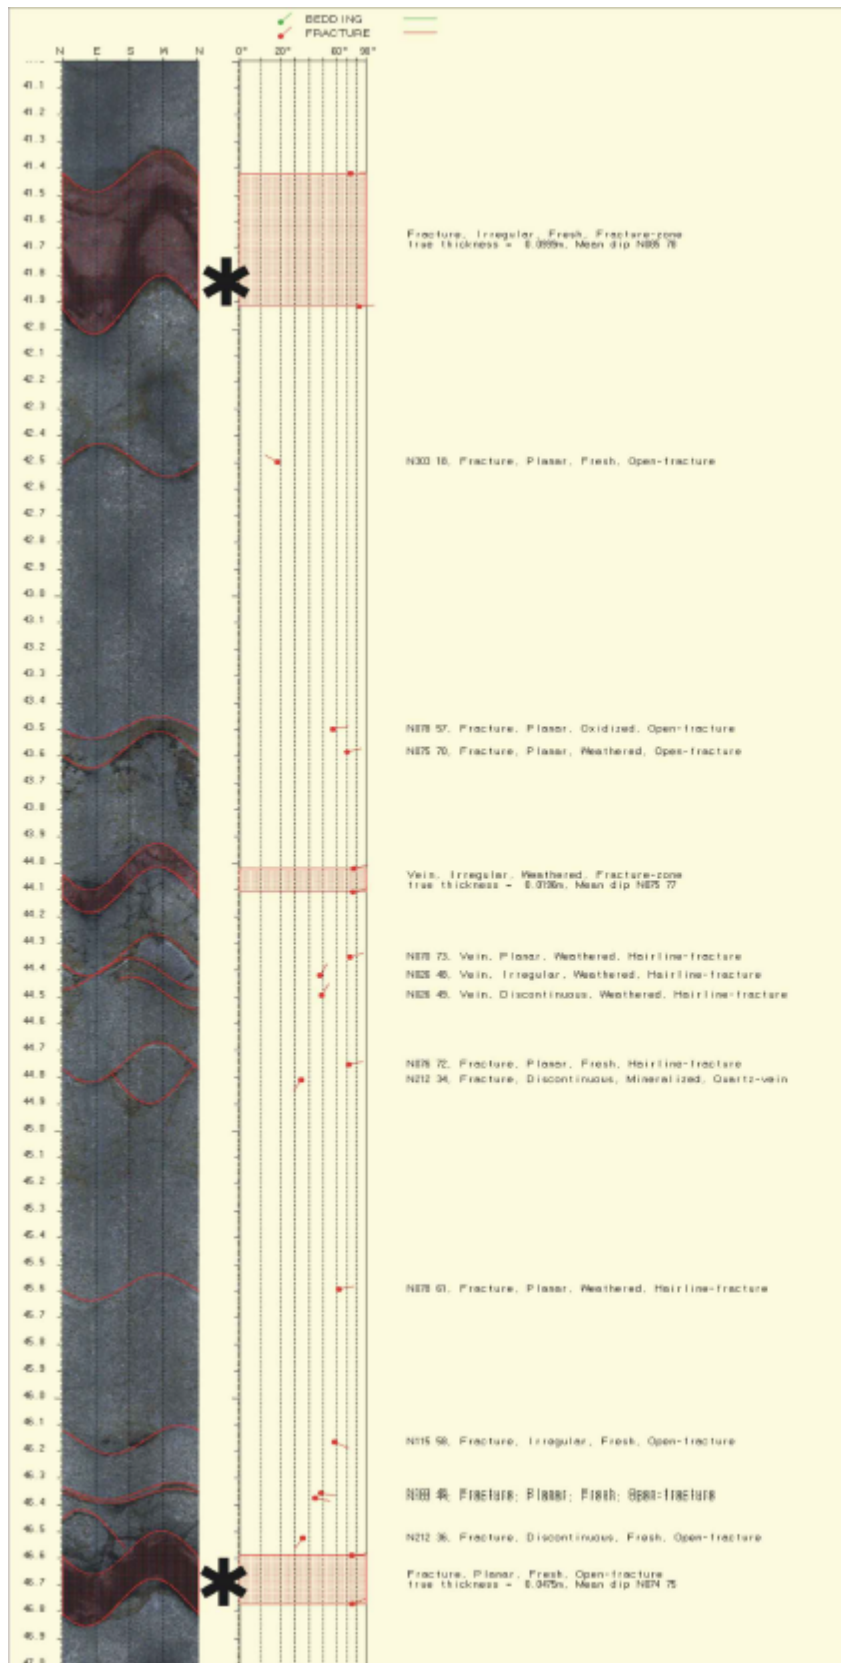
BEDDING
FRACTURE

N E S W N
0° 20° 60° 90°

41.1
41.2
41.3
41.4
41.5
41.6
41.7
41.8
41.9
42.0
42.1
42.2
42.3
42.4
42.5
42.6
42.7
42.8
42.9
43.0
43.1
43.2
43.3
43.4
43.5
43.6
43.7
43.8
43.9
44.0
44.1
44.2
44.3
44.4
44.5
44.6
44.7
44.8
44.9
45.0
45.1
45.2
45.3
45.4
45.5
45.6
45.7
45.8
45.9
46.0
46.1
46.2
46.3
46.4
46.5
46.6
46.7
46.8
46.9

Fracture, Irregular, Fresh, Fracture-zone
true thickness = 0.0899m, Mean dip N085 78

N300 18, Fracture, Planar, Fresh, Open-fracture

N078 57, Fracture, Planar, Oxidized, Open-fracture
N075 70, Fracture, Planar, Weathered, Open-fracture

Vein, Irregular, Weathered, Fracture-zone
true thickness = 0.0136m, Mean dip N075 77

N078 73, Vein, Planar, Weathered, Hairline-fracture
N026 48, Vein, Irregular, Weathered, Hairline-fracture
N026 49, Vein, Discontinuous, Weathered, Hairline-fracture

N076 72, Fracture, Planar, Fresh, Hairline-fracture
N212 34, Fracture, Discontinuous, Mineralized, Quartz-vein

N078 61, Fracture, Planar, Weathered, Hairline-fracture

N115 58, Fracture, Irregular, Fresh, Open-fracture

N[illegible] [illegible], Fracture, Planar, Fresh, Open-fracture

N212 36, Fracture, Discontinuous, Fresh, Open-fracture

Fracture, Planar, Fresh, Open-fracture
true thickness = 0.0475m, Mean dip N074 75